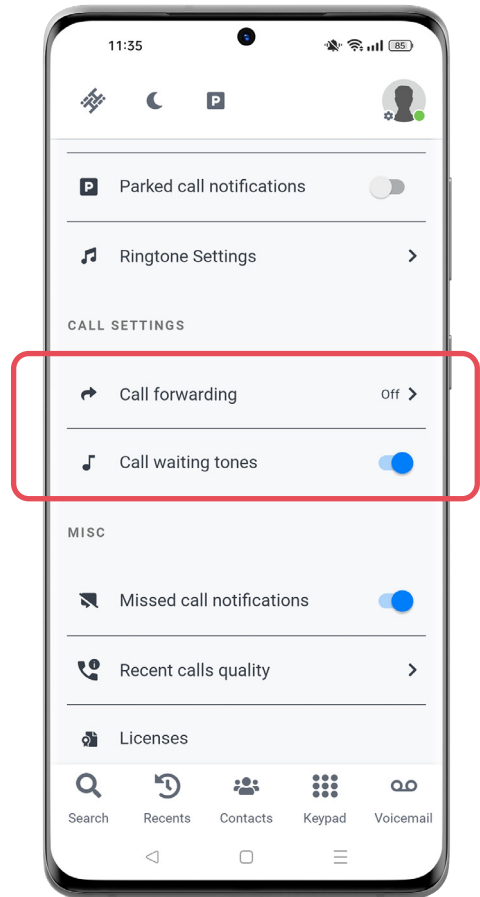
11:35

85

Parked call notifications

Ringtone Settings

CALL SETTINGS

Call forwarding

Off

Call waiting tones

MISC

Missed call notifications

Recent calls quality

Licenses

Search

Recents

Contacts

Keypad

Voicemail